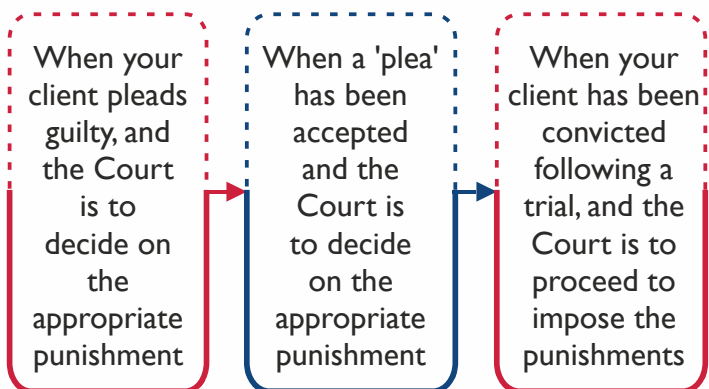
When your client pleads guilty, and the Court is to decide on the appropriate punishment

When a 'plea' has been accepted and the Court is to decide on the appropriate punishment

When your client has been convicted following a trial, and the Court is to proceed to impose the punishments